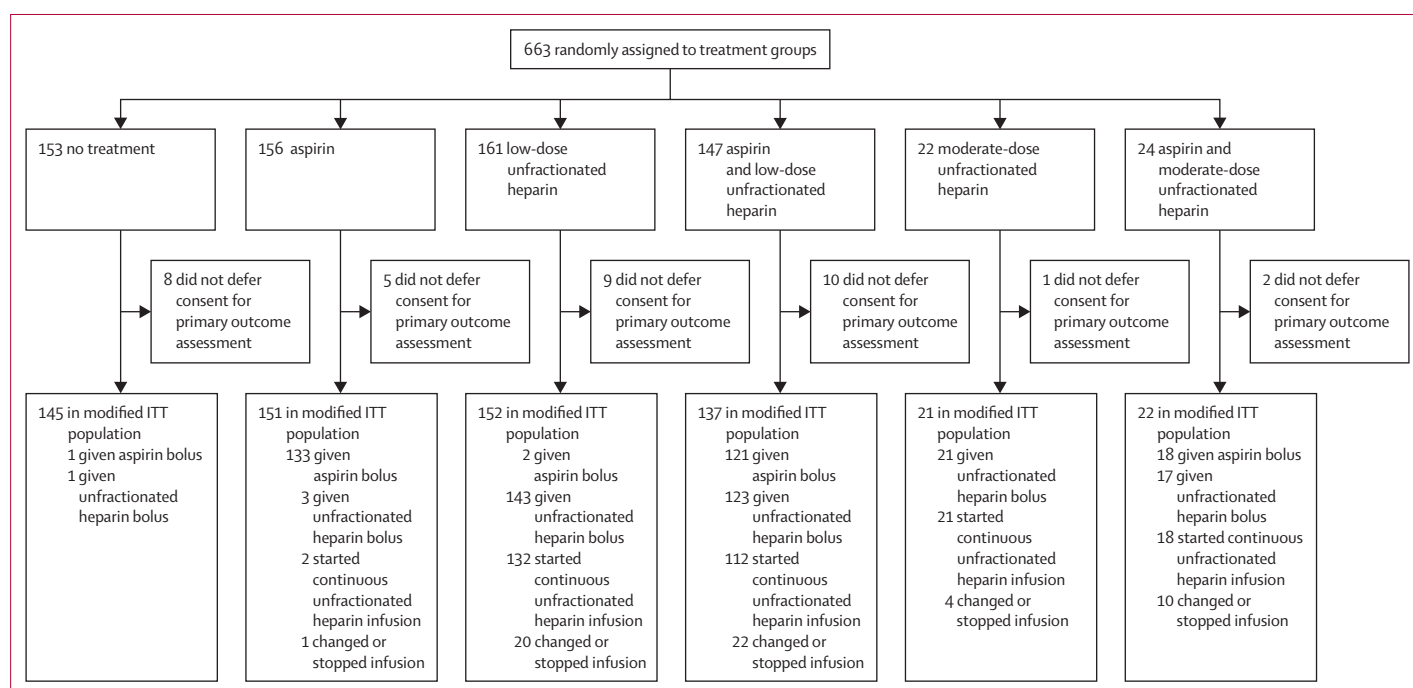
663 randomly assigned to treatment groups

153 no treatment

156 aspirin

161 low-dose unfractionated heparin

147 aspirin and low-dose unfractionated heparin

22 moderate-dose unfractionated heparin

24 aspirin and moderate-dose unfractionated heparin

8 did not defer consent for primary outcome assessment

5 did not defer consent for primary outcome assessment

9 did not defer consent for primary outcome assessment

10 did not defer consent for primary outcome assessment

1 did not defer consent for primary outcome assessment

2 did not defer consent for primary outcome assessment

145 in modified ITT population
1 given aspirin bolus
1 given unfractionated heparin bolus

151 in modified ITT population
133 given aspirin bolus
3 given unfractionated heparin bolus
2 started continuous unfractionated heparin infusion
1 changed or stopped infusion

152 in modified ITT population
2 given aspirin bolus
143 given unfractionated heparin bolus
132 started continuous unfractionated heparin infusion
20 changed or stopped infusion

137 in modified ITT population
121 given aspirin bolus
123 given unfractionated heparin bolus
112 started continuous unfractionated heparin infusion
22 changed or stopped infusion

21 in modified ITT population
21 given unfractionated heparin bolus
21 started continuous unfractionated heparin infusion
4 changed or stopped infusion

22 in modified ITT population
18 given aspirin bolus
17 given unfractionated heparin bolus
18 started continuous unfractionated heparin infusion
10 changed or stopped infusion